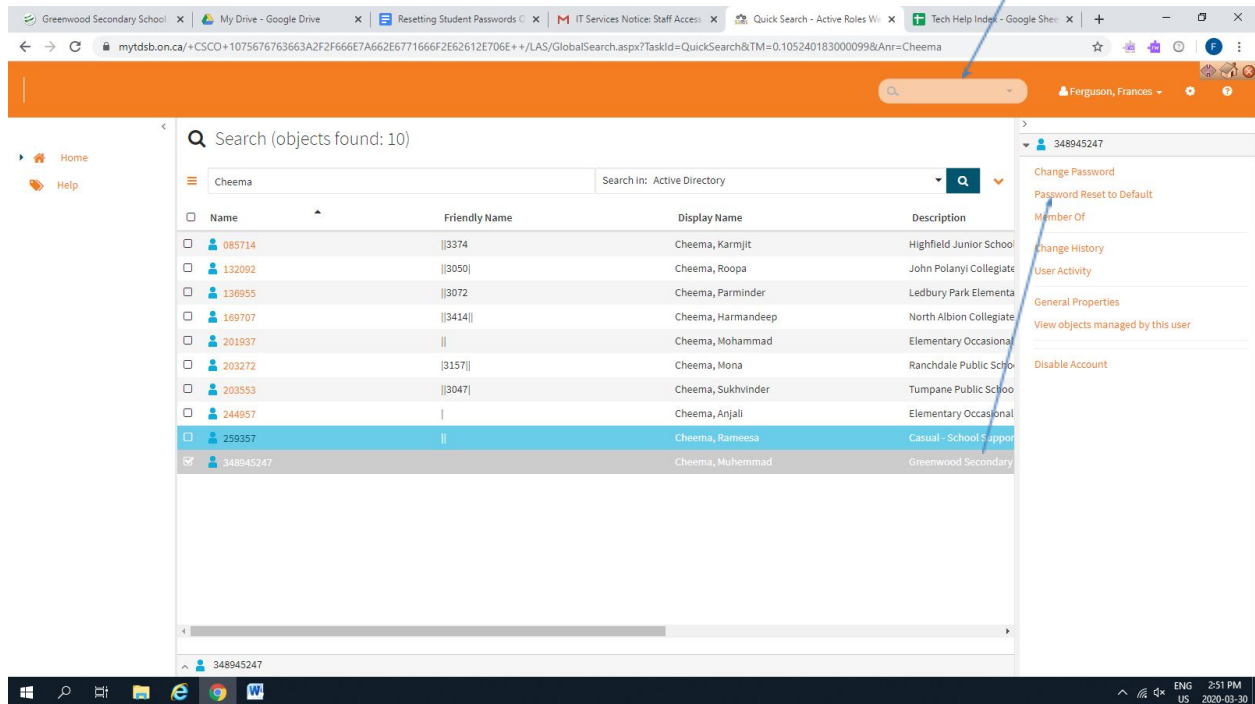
Greenwood Secondary School | My Drive - Google Drive | Resetting Student Passwords | IT Services Notice: Staff Access | Quick Search - Active Roles We | Tech Help Index - Google Shee

mytdsb.on.ca/+CSCO+1075676763663A2F2F666E7A662E6771666F2E62612E706E++/LAS/GlobalSearch.aspx?TaskId=QuickSearch&TM=0.105240183000099&Anr=Cheema

Ferguson, Frances

Home
Help

Search (objects found: 10)

Cheema
Search in: Active Directory

| Name | Friendly Name | Display Name | Description |
|---|---|---|---|
| 085714 | \|\|3374 | Cheema, Karmjit | Highfield Junior School |
| 132092 | \|\|3050\| | Cheema, Roopa | John Polanyi Collegiate |
| 136955 | \|\|3072 | Cheema, Parminder | Ledbury Park Elementa |
| 169707 | \|\|3414\|\| | Cheema, Harmandeep | North Albion Collegiate |
| 201937 | \|\| | Cheema, Mohammad | Elementary Occasional |
| 203272 | \|3157\|\| | Cheema, Mona | Ranchdale Public Scho |
| 203553 | \|\|3047\| | Cheema, Sukhvinder | Tumpane Public Schoo |
| 244957 | \| | Cheema, Anjali | Elementary Occasional |
| 259357 | \|\| | Cheema, Rameesa | Casual - School Suppor |
| 348945247 | | Cheema, Muhemmad | Greenwood Secondary |

348945247

348945247
Change Password
Password Reset to Default
Member Of
Change History
User Activity
General Properties
View objects managed by this user
Disable Account

ENG US 2:51 PM 2020-03-30